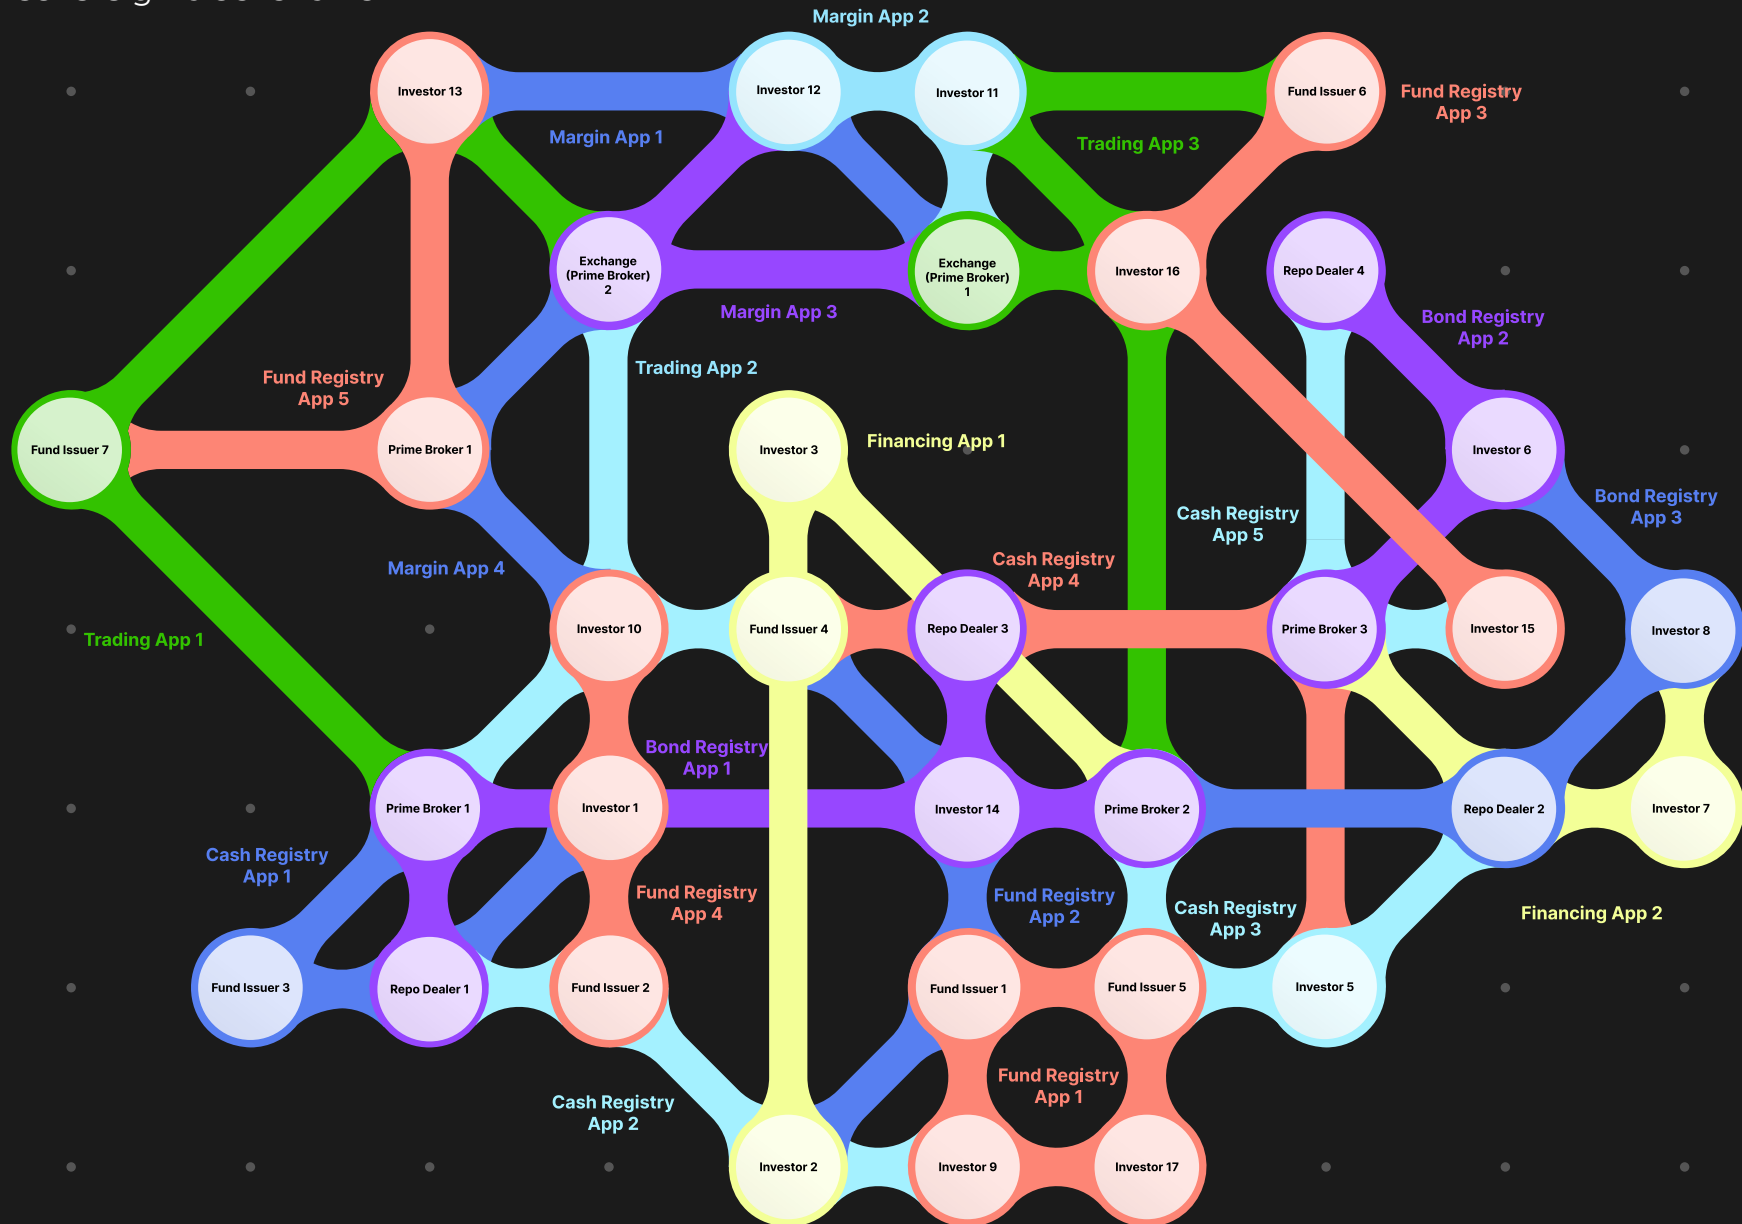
Margin App 2

Investor 13

Investor 12

Investor 11

Fund Issuer 6

Fund Registry App 3

Margin App 1

Trading App 3

Exchange (Prime Broker) 2

Exchange (Prime Broker) 1

Investor 16

Repo Dealer 4

Margin App 3

Bond Registry App 2

Fund Registry App 5

Trading App 2

Fund Issuer 7

Prime Broker 1

Investor 3

Financing App 1

Investor 6

Cash Registry App 5

Bond Registry App 3

Cash Registry App 4

Margin App 4

Trading App 1

Investor 10

Fund Issuer 4

Repo Dealer 3

Prime Broker 3

Investor 15

Investor 8

Bond Registry App 1

Prime Broker 1

Investor 1

Investor 14

Prime Broker 2

Repo Dealer 2

Investor 7

Cash Registry App 1

Fund Registry App 4

Fund Registry App 2

Cash Registry App 3

Financing App 2

Fund Issuer 3

Repo Dealer 1

Fund Issuer 2

Fund Issuer 1

Fund Issuer 5

Investor 5

Fund Registry App 1

Cash Registry App 2

Investor 2

Investor 9

Investor 17